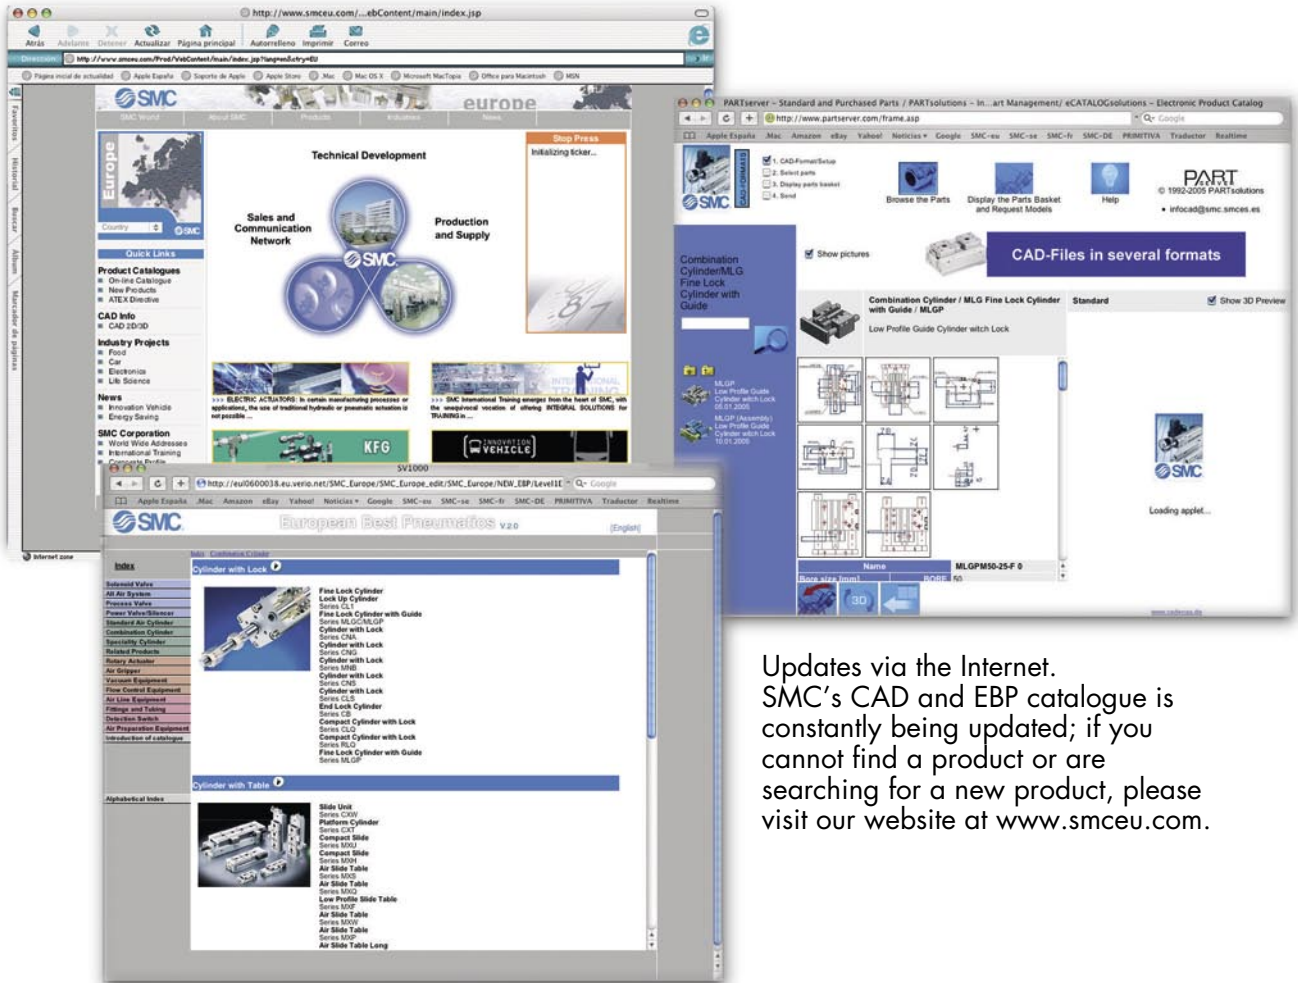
http://www.smceu.com/...ebContent/main/index.jsp

Atrás Adelante Detener Actualizar Página principal Autorrelleno Imprimir Correo

Dirección http://www.smceu.com/Prod/WebContent/main/index.jsp?lang=en&entry=EU

SMC europe

Europe

Quick Links

Product Catalogues
On-line Catalogue
New Products
ATEX Directive

CAD Info
CAD 2D/3D

Industry Projects
Food
Car
Electronics
Life Science

News
Innovation Vehicle
Energy Saving

SMC Corporation
World Wide Addresses
International Training

Technical Development

Sales and Communication Network

Production and Supply

Stop Press
Initializing ticker...

KFG

INNOVATION VEHICLE

SV1000

Internet zone

PARTserver – Standard and Purchased Parts / PARTsolutions – In...art Management/ eCATALOGsolutions – Electronic Product Catalog

http://www.partserver.com/frame.asp

Apple España .Mac Amazon eBay Yahoo! Noticias Google SMC-eu SMC-se SMC-fr SMC-DE PRIMITIVA Traductor Realtime

1. CAD-Format/Setup
2. Select parts
3. Display parts basket
4. Send

Browse the Parts
Display the Parts Basket and Request Models
Help

PART
© 1992-2005 PARTsolutions
infocad@smc.smces.es

Combination Cylinder/MLG Fine Lock Cylinder with Guide

Show pictures

CAD-Files in several formats

Combination Cylinder / MLG Fine Lock Cylinder with Guide / MLGP
Low Profile Guide Cylinder witch Lock

Standard
Show 3D Preview

Loading applet...

Name
MLGPM50-25-F 0
Bore size [mm]
BORE 50

http://eu10600038.eu.verio.net/SMC_Europe/SMC_Europe_edit/SMC_Europe/NEW_EBP/Level1E

SMC European Best Pneumatics v2.0
[English]

Index

Cylinder with Lock

Fine Lock Cylinder
Lock Up Cylinder
Series CL1
Fine Lock Cylinder with Guide
Series MLGC/MLGP
Cylinder with Lock
Series CNA
Cylinder with Lock
Series CNG
Cylinder with Lock
Series MNB
Cylinder with Lock
Series CNS
Cylinder with Lock
Series CLS
End Lock Cylinder
Series CB
Compact Cylinder with Lock
Series CLQ
Compact Cylinder with Lock
Series RLQ
Fine Lock Cylinder with Guide
Series MLGP

Cylinder with Table

Slide Unit
Series CXW
Platform Cylinder
Series CXT
Compact Slide
Series MXU
Compact Slide
Series MXH
Air Slide Table
Series MXS
Air Slide Table
Series MXQ
Low Profile Slide Table
Series MXF
Air Slide Table
Series MXW
Air Slide Table
Series MXP
Air Slide Table Long

Updates via the Internet.
SMC’s CAD and EBP catalogue is constantly being updated; if you cannot find a product or are searching for a new product, please visit our website at www.smceu.com.